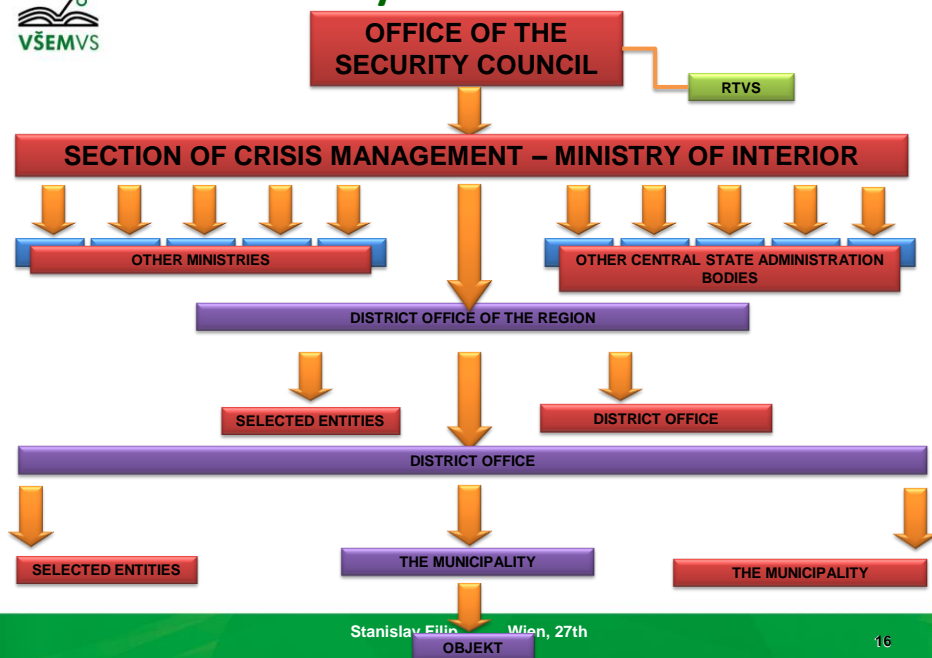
VŠEMVS

OFFICE OF THE SECURITY COUNCIL

RTVS

SECTION OF CRISIS MANAGEMENT – MINISTRY OF INTERIOR

OTHER MINISTRIES

OTHER CENTRAL STATE ADMINISTRATION BODIES

DISTRICT OFFICE OF THE REGION

SELECTED ENTITIES

DISTRICT OFFICE

DISTRICT OFFICE

SELECTED ENTITIES

THE MUNICIPALITY

THE MUNICIPALITY

Stanislav Filip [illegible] Wien, 27th

OBJEKT

16